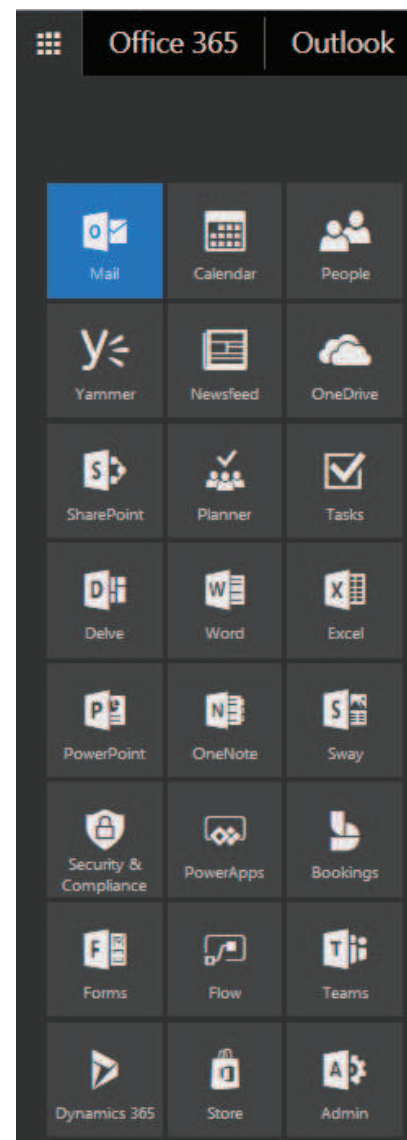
Office 365 Outlook

Mail
Calendar
People
Yammer
Newsfeed
OneDrive
SharePoint
Planner
Tasks
Delve
Word
Excel
PowerPoint
OneNote
Sway
Security & Compliance
PowerApps
Bookings
Forms
Flow
Teams
Dynamics 365
Store
Admin